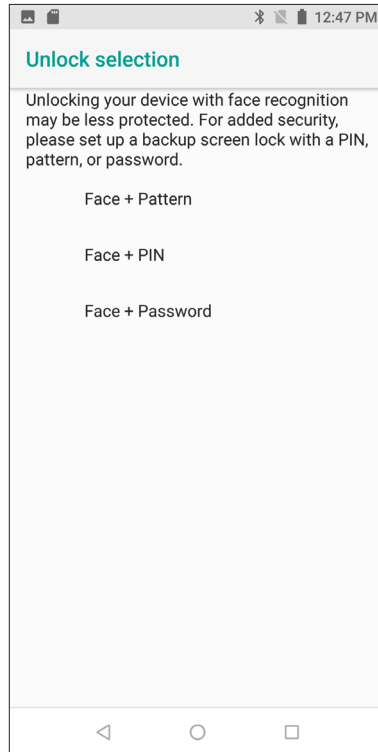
12:47 PM

Unlock selection

Unlocking your device with face recognition may be less protected. For added security, please set up a backup screen lock with a PIN, pattern, or password.

Face + Pattern

Face + PIN

Face + Password